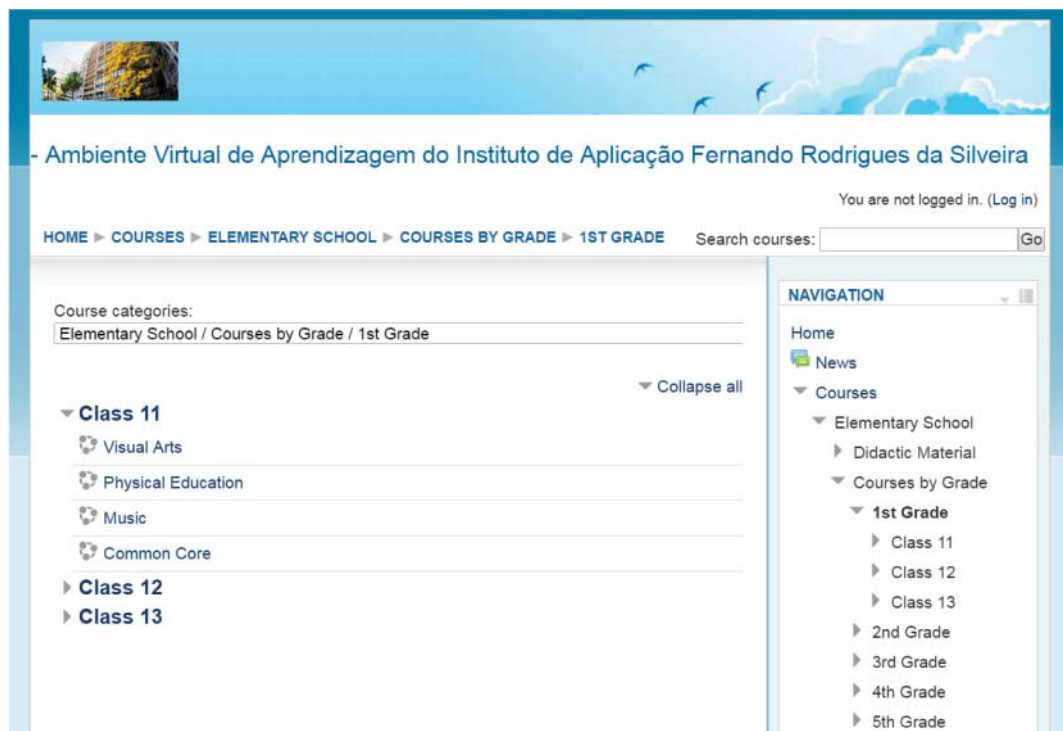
- Ambiente Virtual de Aprendizagem do Instituto de Aplicação Fernando Rodrigues da Silveira

You are not logged in. (Log in)

HOME ▶ COURSES ▶ ELEMENTARY SCHOOL ▶ COURSES BY GRADE ▶ 1ST GRADE

Search courses: Go

Course categories:
Elementary School / Courses by Grade / 1st Grade

Collapse all

Class 11
Visual Arts
Physical Education
Music
Common Core
Class 12
Class 13

NAVIGATION
Home
News
Courses
Elementary School
Didactic Material
Courses by Grade
1st Grade
Class 11
Class 12
Class 13
2nd Grade
3rd Grade
4th Grade
5th Grade